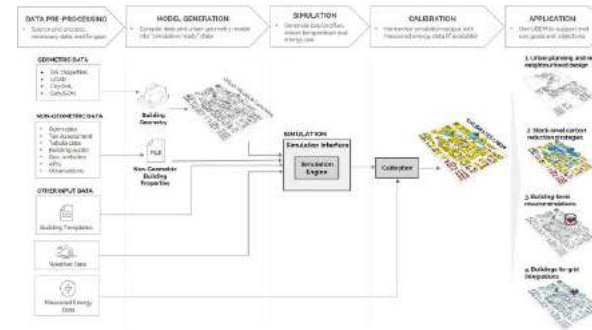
DATA PRE-PROCESSING
Source and process necessary data and/or gaps

MODEL GENERATION
Compile data and urban geometry model into "simulation-ready" data

SIMULATION
Generate load profiles, indoor temperature and energy use

CALIBRATION
Harmonize simulation outputs with measured energy data (if available)

APPLICATION
Use UBEM to support real use cases and objectives

GEOMETRIC DATA
• GIS Shapefiles
• LiDAR
• CityGML
• GeoJSON

NON-GEOMETRIC DATA
• Survey data
• Tax Assessment
• Tabula data
• Building audits
• Env. websites
• APIs
• Observations

OTHER INPUT DATA

Building Templates

Weather Data

Measured Energy Data

Building Geometry

FILE

Non-Geometric Building Properties

SIMULATION
Simulation Interface
Simulation Engine

Calibration

1. Urban planning and neighbourhood design

2. Stock-level carbon reduction strategies

3. Building-level recommendations

4. Building-to-grid integrations